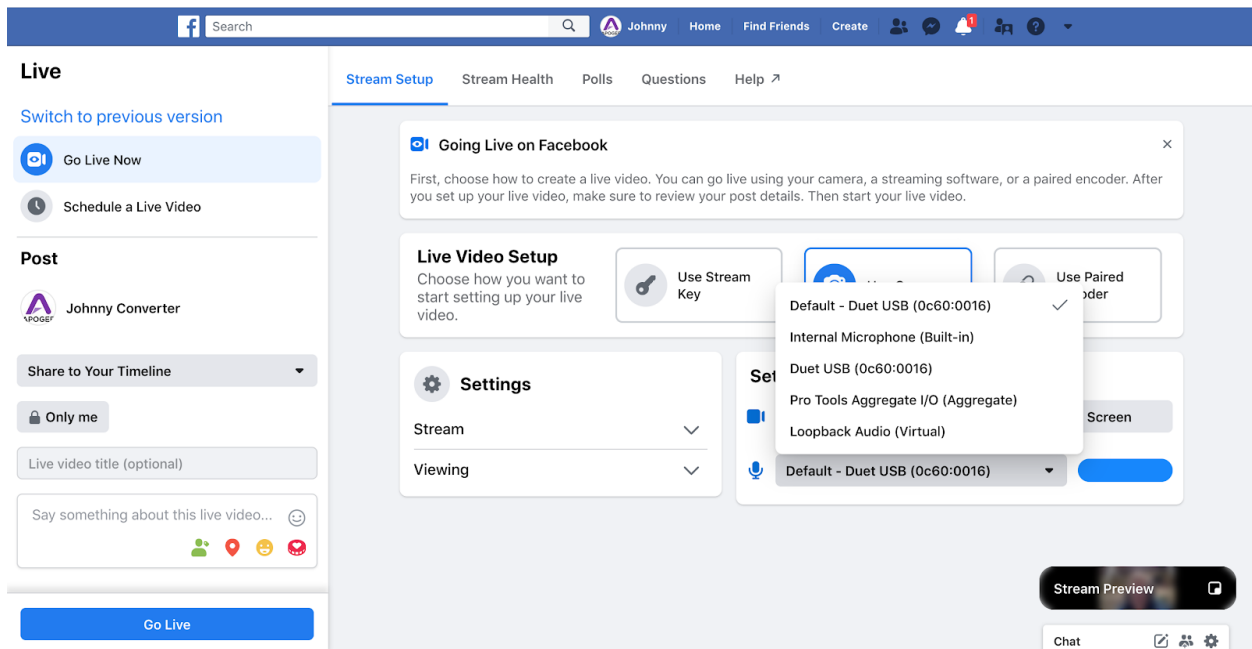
Search
Johnny Home Find Friends Create

Live

Switch to previous version

Go Live Now

Schedule a Live Video

Post

APOGEE

Johnny Converter

Share to Your Timeline

Only me

Live video title (optional)

Say something about this live video...

Go Live

Stream Setup Stream Health Polls Questions Help ↗

Going Live on Facebook

First, choose how to create a live video. You can go live using your camera, a streaming software, or a paired encoder. After you set up your live video, make sure to review your post details. Then start your live video.

Live Video Setup

Choose how you want to start setting up your live video.

Use Stream Key

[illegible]

Use Paired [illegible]oder

Default - Duet USB (0c60:0016)

Internal Microphone (Built-in)

Duet USB (0c60:0016)

Pro Tools Aggregate I/O (Aggregate)

Loopback Audio (Virtual)

Settings

Stream

Viewing

Set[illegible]

Screen

Default - Duet USB (0c60:0016)

Stream Preview

Chat